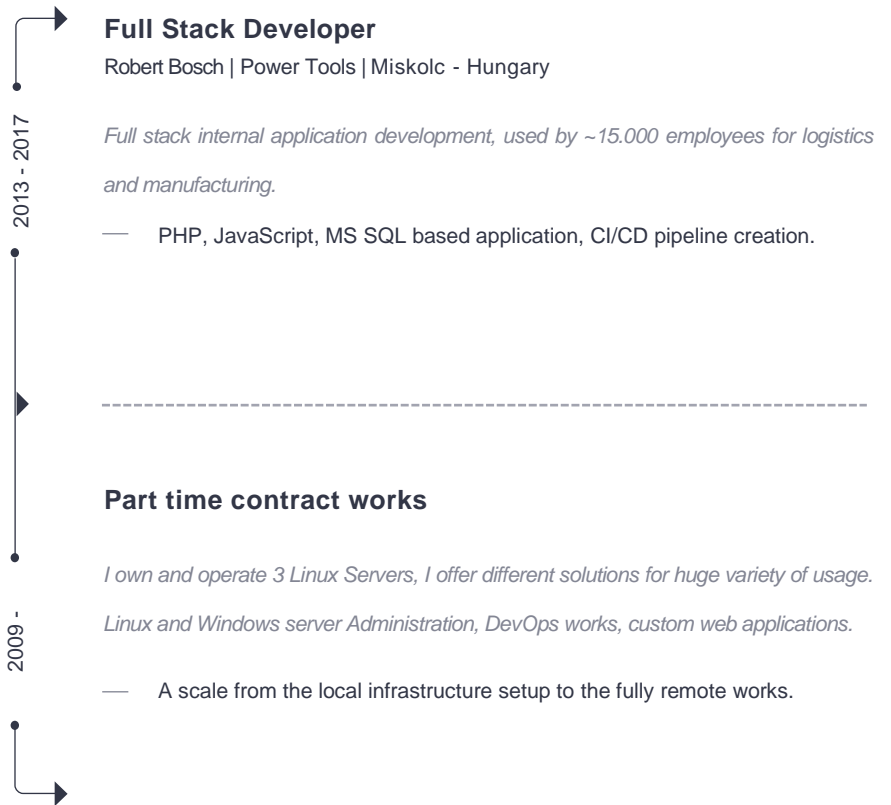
2013 - 2017

Full Stack Developer

Robert Bosch | Power Tools | Miskolc - Hungary

Full stack internal application development, used by ~15.000 employees for logistics and manufacturing.

— PHP, JavaScript, MS SQL based application, CI/CD pipeline creation.

2009 -

Part time contract works

I own and operate 3 Linux Servers, I offer different solutions for huge variety of usage. Linux and Windows server Administration, DevOps works, custom web applications.

— A scale from the local infrastructure setup to the fully remote works.